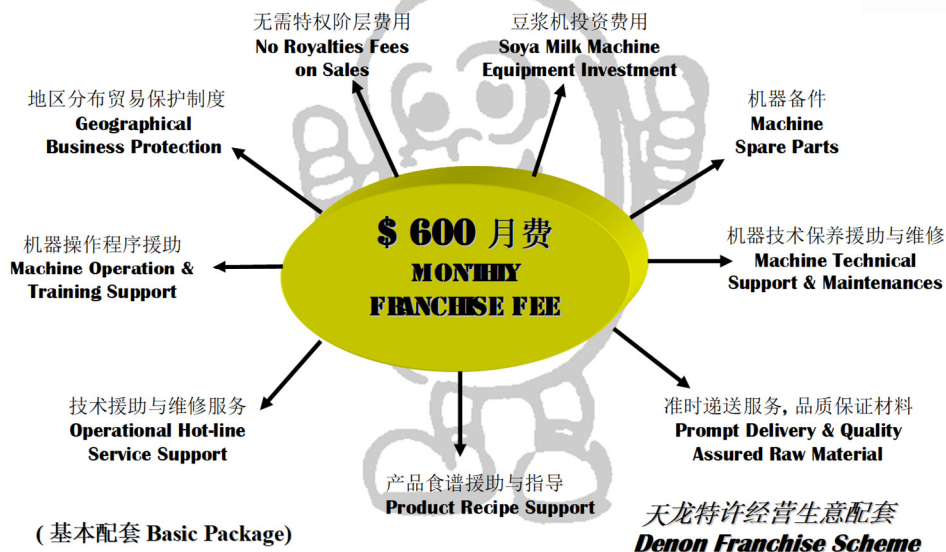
无需特权阶层费用
No Royalties Fees on Sales

豆浆机投资费用
Soya Milk Machine Equipment Investment

地区分布贸易保护制度
Geographical Business Protection

机器备件
Machine Spare Parts

$ 600 月费
MONTHLY FRANCHISE FEE

机器操作程序援助
Machine Operation & Training Support

机器技术保养援助与维修
Machine Technical Support & Maintenances

技术援助与维修服务
Operational Hot-line Service Support

准时递送服务, 品质保证材料
Prompt Delivery & Quality Assured Raw Material

产品食谱援助与指导
Product Recipe Support

( 基本配套 Basic Package)

天龙特许经营生意配套
Denon Franchise Scheme